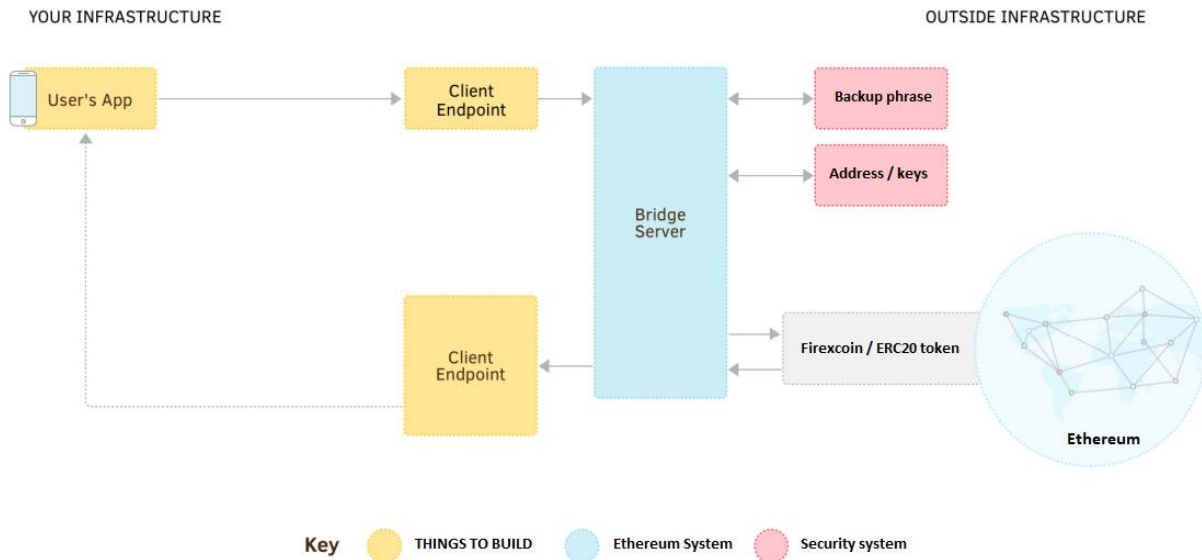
YOUR INFRASTRUCTURE

OUTSIDE INFRASTRUCTURE

User's App

Client Endpoint

Bridge Server

Backup phrase

Address / keys

Client Endpoint

Firexcoin / ERC20 token

Ethereum

Key

THINGS TO BUILD

Ethereum System

Security system